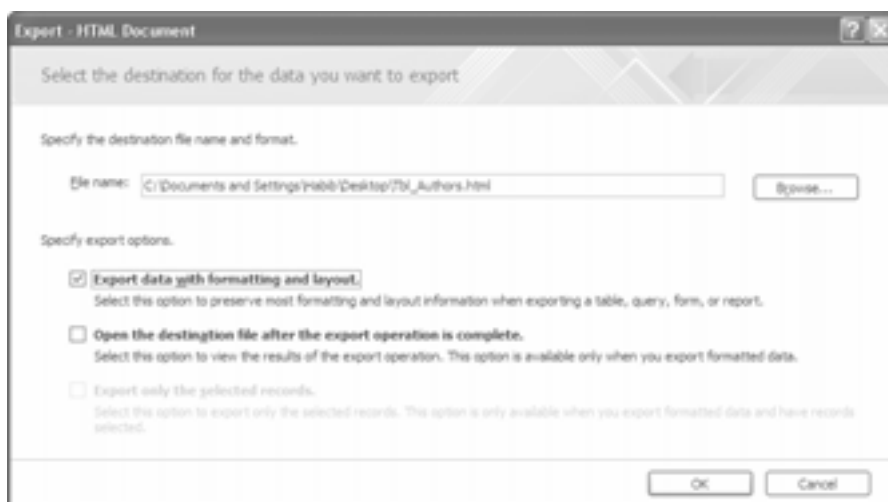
Export - HTML Document

Select the destination for the data you want to export

Specify the destination file name and format.

File name: C:\Documents and Settings\Habib\Desktop\Tbl_Authors.html

Browse...

Specify export options.

Export data with formatting and layout.
Select this option to preserve most formatting and layout information when exporting a table, query, form, or report.

Open the destination file after the export operation is complete.
Select this option to view the results of the export operation. This option is available only when you export formatted data.

Export only the selected records.
Select this option to export only the selected records. This option is only available when you export formatted data and have records selected.

OK

Cancel